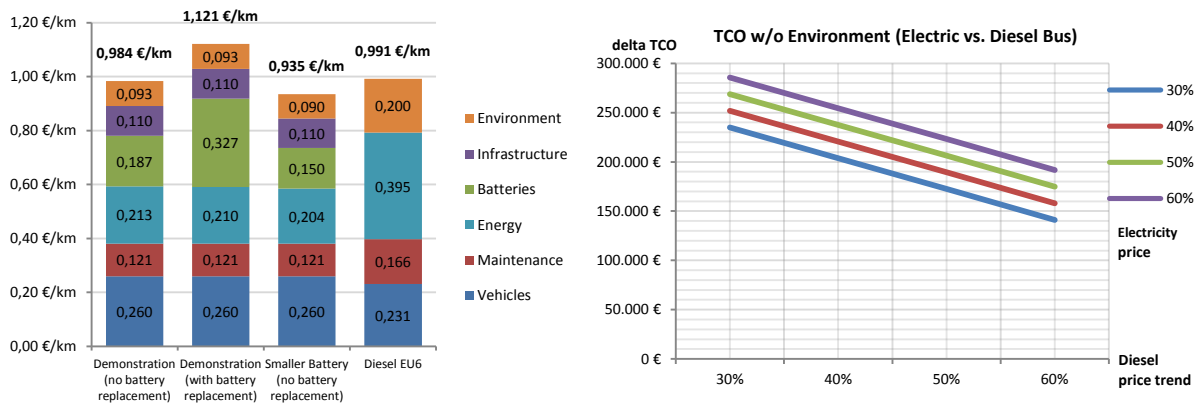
1,20 €/km
1,00 €/km
0,80 €/km
0,60 €/km
0,40 €/km
0,20 €/km
0,00 €/km

0,984 €/km
1,121 €/km
0,935 €/km
0,991 €/km

| | Demonstration (no battery replacement) | Demonstration (with battery replacement) | Smaller Battery (no battery replacement) | Diesel EU6 |
|---|---|---|---|---|
| Environment | 0,093 | 0,093 | 0,090 | 0,200 |
| Infrastructure | 0,110 | 0,110 | 0,110 | |
| Batteries | 0,187 | 0,327 | 0,150 | |
| Energy | 0,213 | 0,210 | 0,204 | 0,395 |
| Maintenance | 0,121 | 0,121 | 0,121 | 0,166 |
| Vehicles | 0,260 | 0,260 | 0,260 | 0,231 |

Environment
Infrastructure
Batteries
Energy
Maintenance
Vehicles

TCO w/o Environment (Electric vs. Diesel Bus)

delta TCO
300.000 €
250.000 €
200.000 €
150.000 €
100.000 €
50.000 €
0 €

30%
40%
50%
60%

Diesel price trend

30%
40%
50%
60%
Electricity price